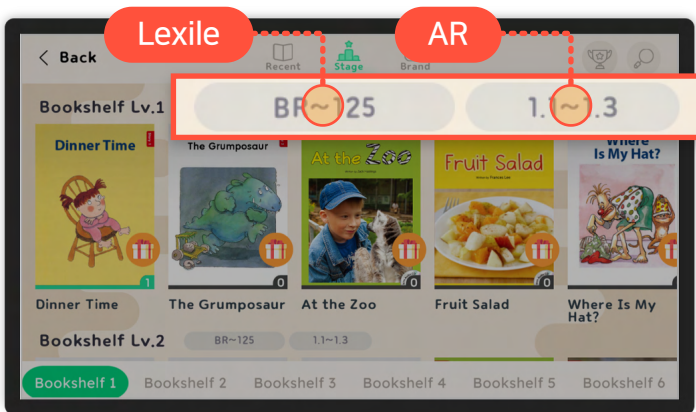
Lexile
AR
Back
Recent
Stage
Brand
Bookshelf Lv.1
BR~125
1.1~1.3
Dinner Time
The Grumposaur
At the Zoo
Fruit Salad
Where Is My Hat?
1
0
0
0
Dinner Time
The Grumposaur
At the Zoo
Fruit Salad
Where Is My Hat?
Bookshelf Lv.2
BR~125
1.1~1.3
Bookshelf 1
Bookshelf 2
Bookshelf 3
Bookshelf 4
Bookshelf 5
Bookshelf 6